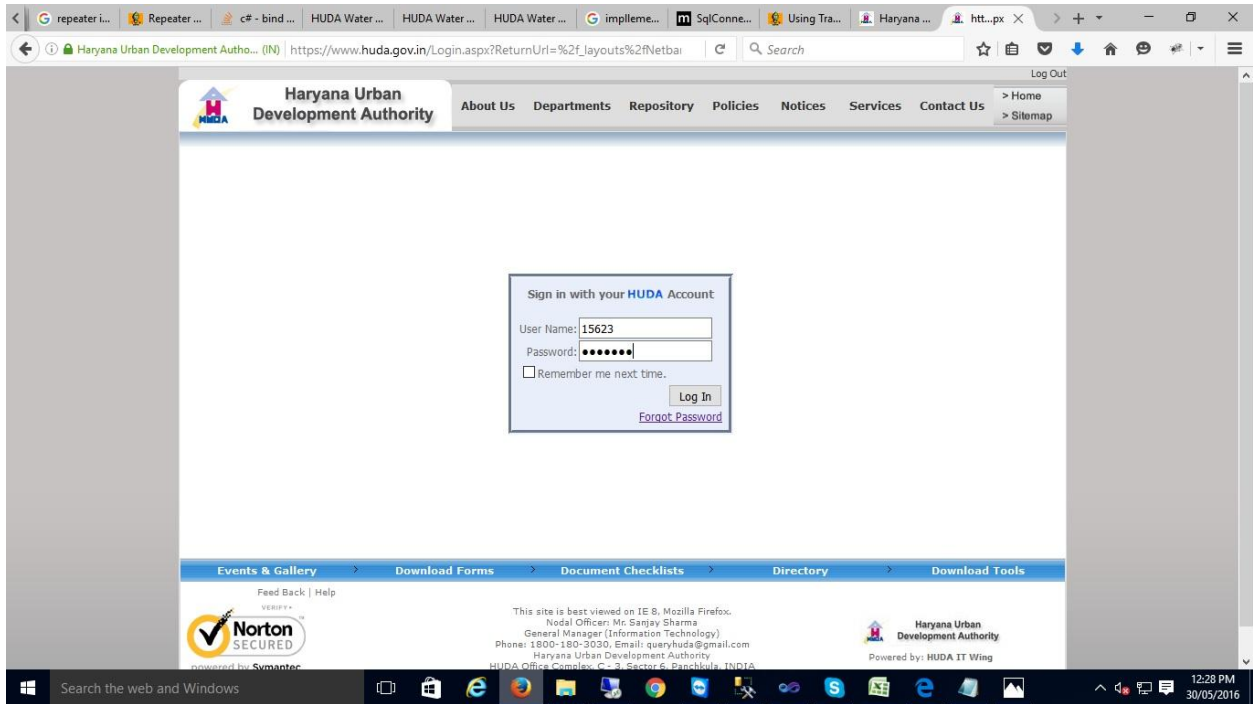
repeater i... | Repeater ... | c# - bind ... | HUDA Water ... | HUDA Water ... | HUDA Water ... | implleme... | SqlConne... | Using Tra... | Haryana ... | htt...px

Haryana Urban Development Autho... (IN) | https://www.huda.gov.in/Login.aspx?ReturnUrl=%2f_layouts%2fNetba

Search

Log Out

HUDA

Haryana Urban Development Authority

About Us | Departments | Repository | Policies | Notices | Services | Contact Us

> Home
> Sitemap

Sign in with your HUDA Account

User Name: 15623

Password: •••••••

Remember me next time.

Log In

Forgot Password

Events & Gallery | Download Forms | Document Checklists | Directory | Download Tools

Feed Back | Help

VERIFY

Norton SECURED

powered by Symantec

This site is best viewed on IE 8, Mozilla Firefox.
Nodal Officer: Mr. Sanjay Sharma
General Manager (Information Technology)
Phone: 1800-180-3030, Email: queryhuda@gmail.com
Haryana Urban Development Authority
HUDA Office Complex, C - 3, Sector 6, Panchkula, INDIA

Haryana Urban Development Authority

Powered by: HUDA IT Wing

Search the web and Windows

12:28 PM
30/05/2016